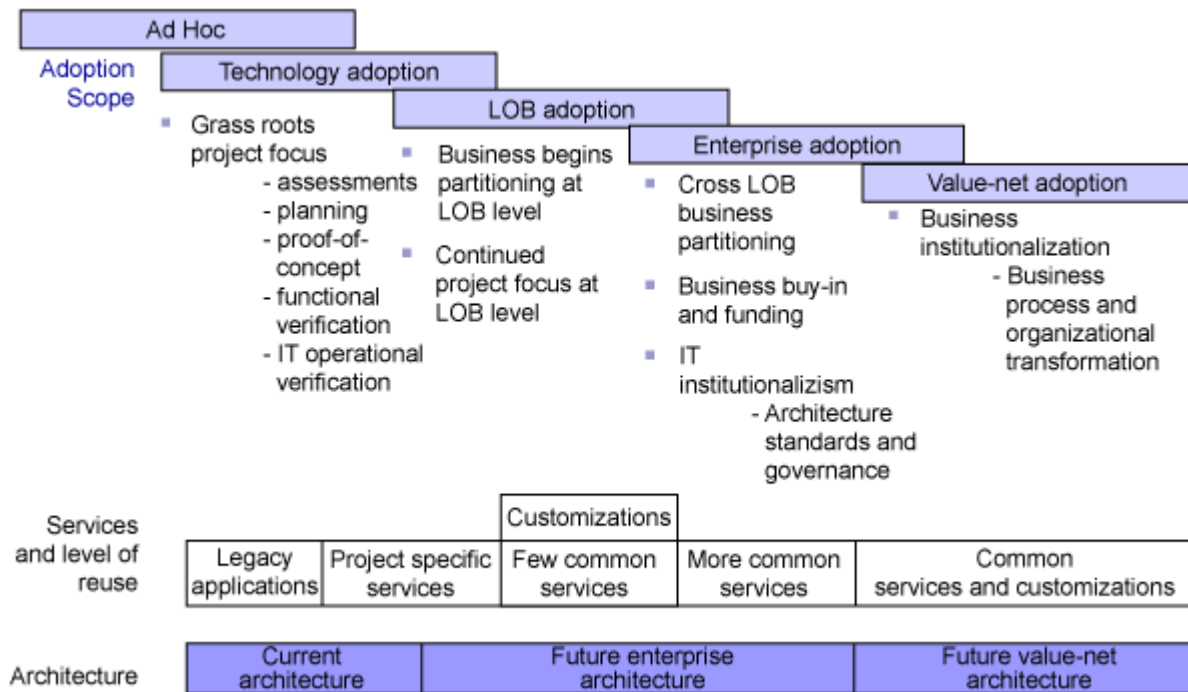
Ad Hoc

Adoption Scope

Technology adoption

- Grass roots project focus
  - assessments
  - planning
  - proof-of-concept
  - functional verification
  - IT operational verification

LOB adoption

- Business begins partitioning at LOB level
- Continued project focus at LOB level

Enterprise adoption

- Cross LOB business partitioning
- Business buy-in and funding
- IT institutionalizism
  - Architecture standards and governance

Value-net adoption

- Business institutionalization
  - Business process and organizational transformation

Services and level of reuse

Customizations

| Legacy applications | Project specific services | Few common services | More common services | Common services and customizations |
|---|---|---|---|---|

Architecture

| Current architecture | Future enterprise architecture | Future value-net architecture |
|---|---|---|